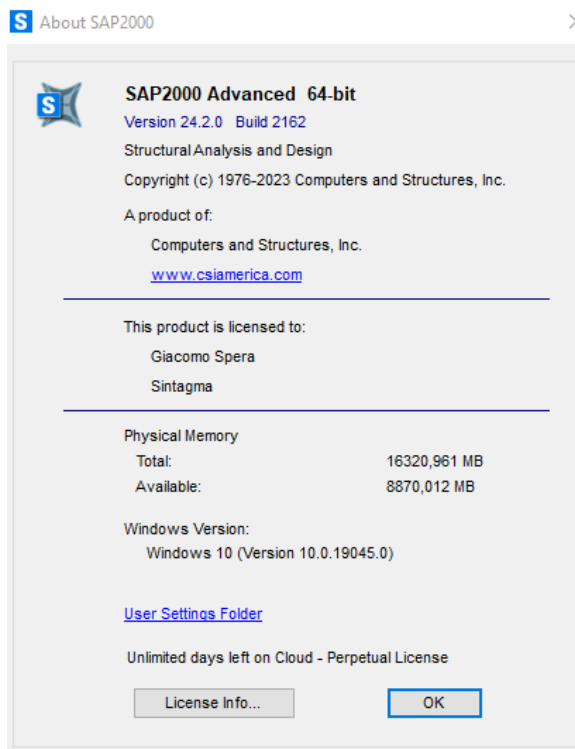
About SAP2000

SAP2000 Advanced 64-bit

Version 24.2.0 Build 2162

Structural Analysis and Design

Copyright (c) 1976-2023 Computers and Structures, Inc.

A product of:

Computers and Structures, Inc.

www.csiamerica.com

This product is licensed to:

Giacomo Spera

Sintagma

Physical Memory

| | |
|---|---|
| Total: | 16320,961 MB |
| Available: | 8870,012 MB |

Windows Version:

Windows 10 (Version 10.0.19045.0)

User Settings Folder

Unlimited days left on Cloud - Perpetual License

License Info...

OK